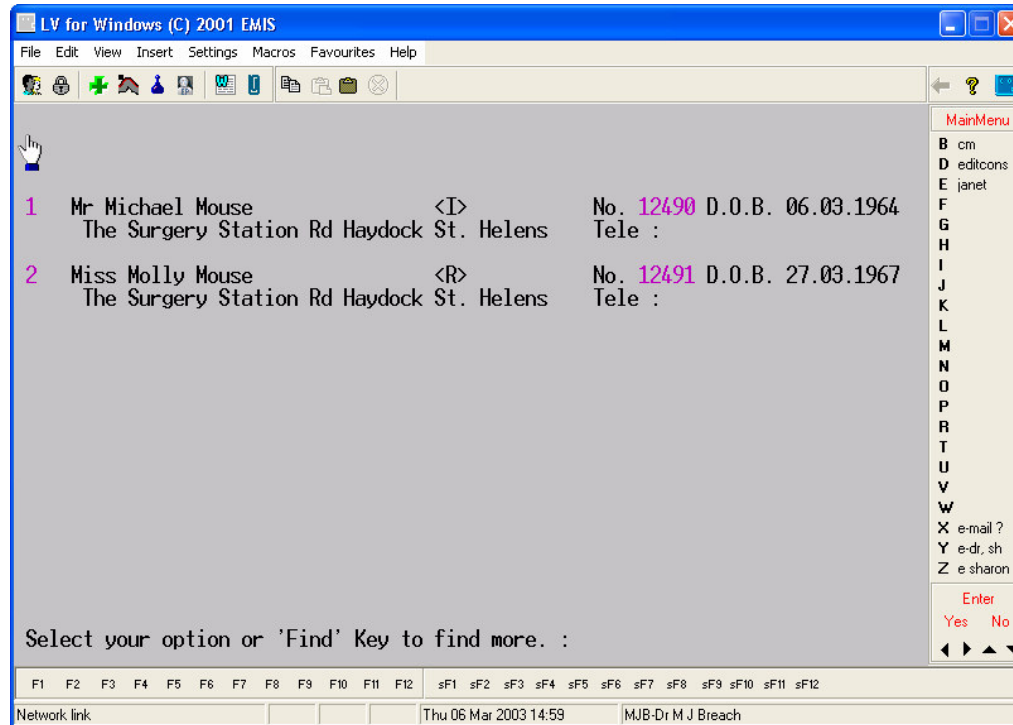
LV for Windows (C) 2001 EMIS

File Edit View Insert Settings Macros Favourites Help

1 Mr Michael Mouse <I> No. 12490 D.O.B. 06.03.1964
The Surgery Station Rd Haydock St. Helens Tele :

2 Miss Molly Mouse <R> No. 12491 D.O.B. 27.03.1967
The Surgery Station Rd Haydock St. Helens Tele :

Select your option or 'Find' Key to find more. :

MainMenu
B cm
D editcons
E janet
F
G
H
I
J
K
L
M
N
O
P
R
T
U
V
W
X e-mail ?
Y e-dr, sh
Z e sharon

Enter
Yes No

F1 F2 F3 F4 F5 F6 F7 F8 F9 F10 F11 F12 sF1 sF2 sF3 sF4 sF5 sF6 sF7 sF8 sF9 sF10 sF11 sF12

Network link | Thu 06 Mar 2003 14:59 | MJB-Dr M J Breach